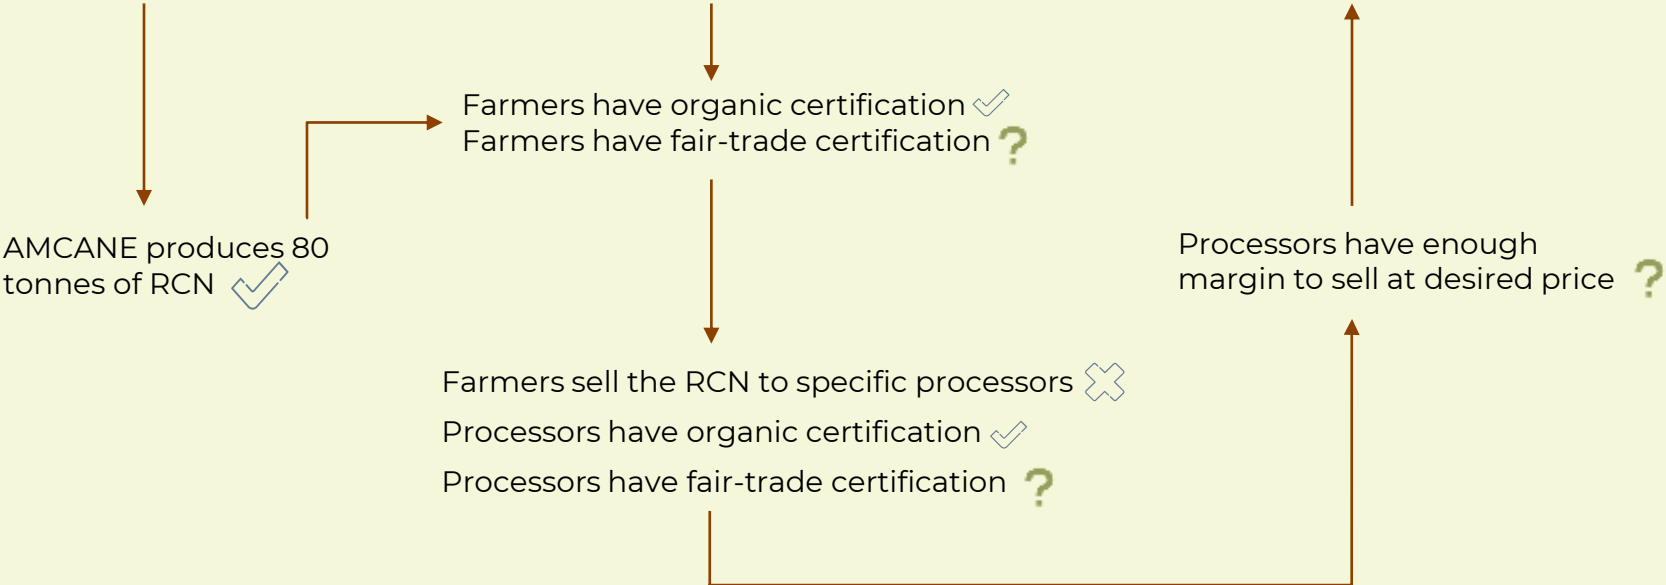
Farmers have organic certification
Farmers have fair-trade certification ?

AMCANE produces 80 tonnes of RCN

Processors have enough margin to sell at desired price ?

Farmers sell the RCN to specific processors
Processors have organic certification
Processors have fair-trade certification ?